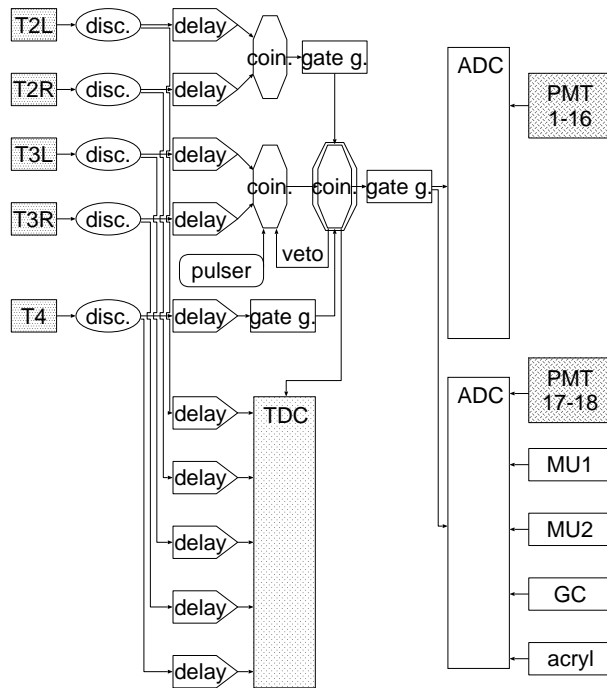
T2L
disc.
delay
coin.
gate g.
ADC
PMT 1-16
T2R
disc.
delay
T3L
disc.
delay
coin.
coin.
gate g.
T3R
disc.
delay
veto
pulser
T4
disc.
delay
gate g.
PMT 17-18
ADC
delay
TDC
delay
MU1
delay
MU2
delay
GC
delay
acryl